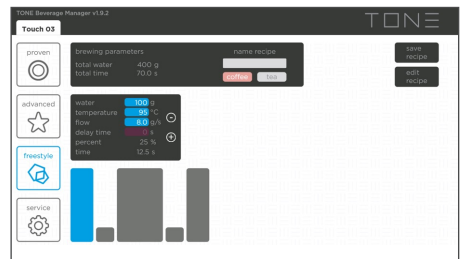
TONE Beverage Manager v1.9.2

TONE

Touch 03

proven

advanced

freestyle

service

brewing parameters

total water 400 g
total time 70.0 s

name recipe

coffee tea

save recipe

edit recipe

water 100 g
temperature 95 °C
flow 8.0 g/s
delay time 0 s
percent 25 %
time 12.5 s